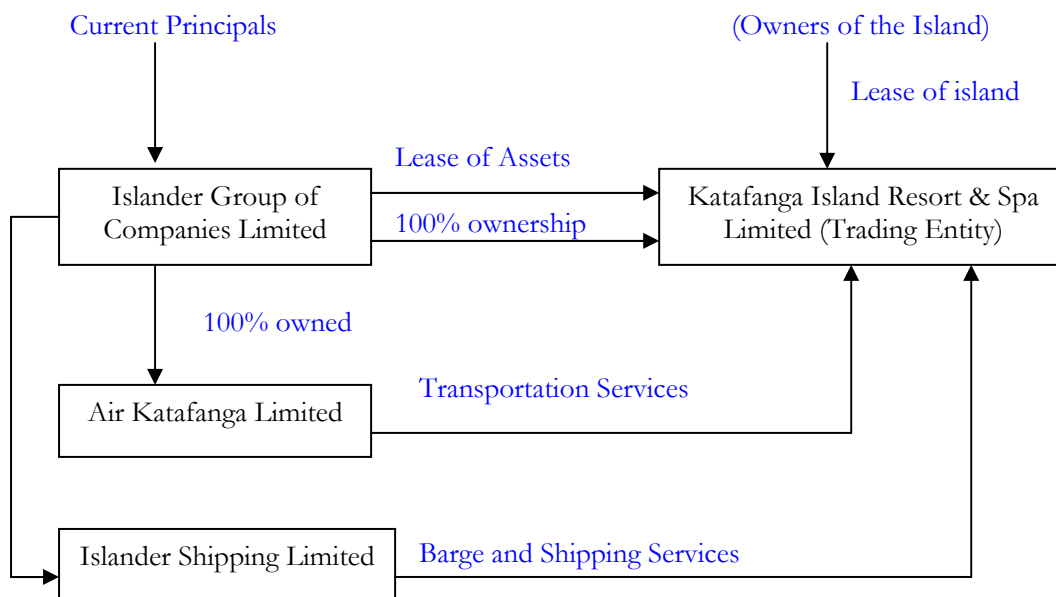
Current Principals

(Owners of the Island)

Lease of island

Islander Group of Companies Limited

Lease of Assets

100% ownership

Katafanga Island Resort & Spa Limited (Trading Entity)

100% owned

Air Katafanga Limited

Transportation Services

Islander Shipping Limited

Barge and Shipping Services